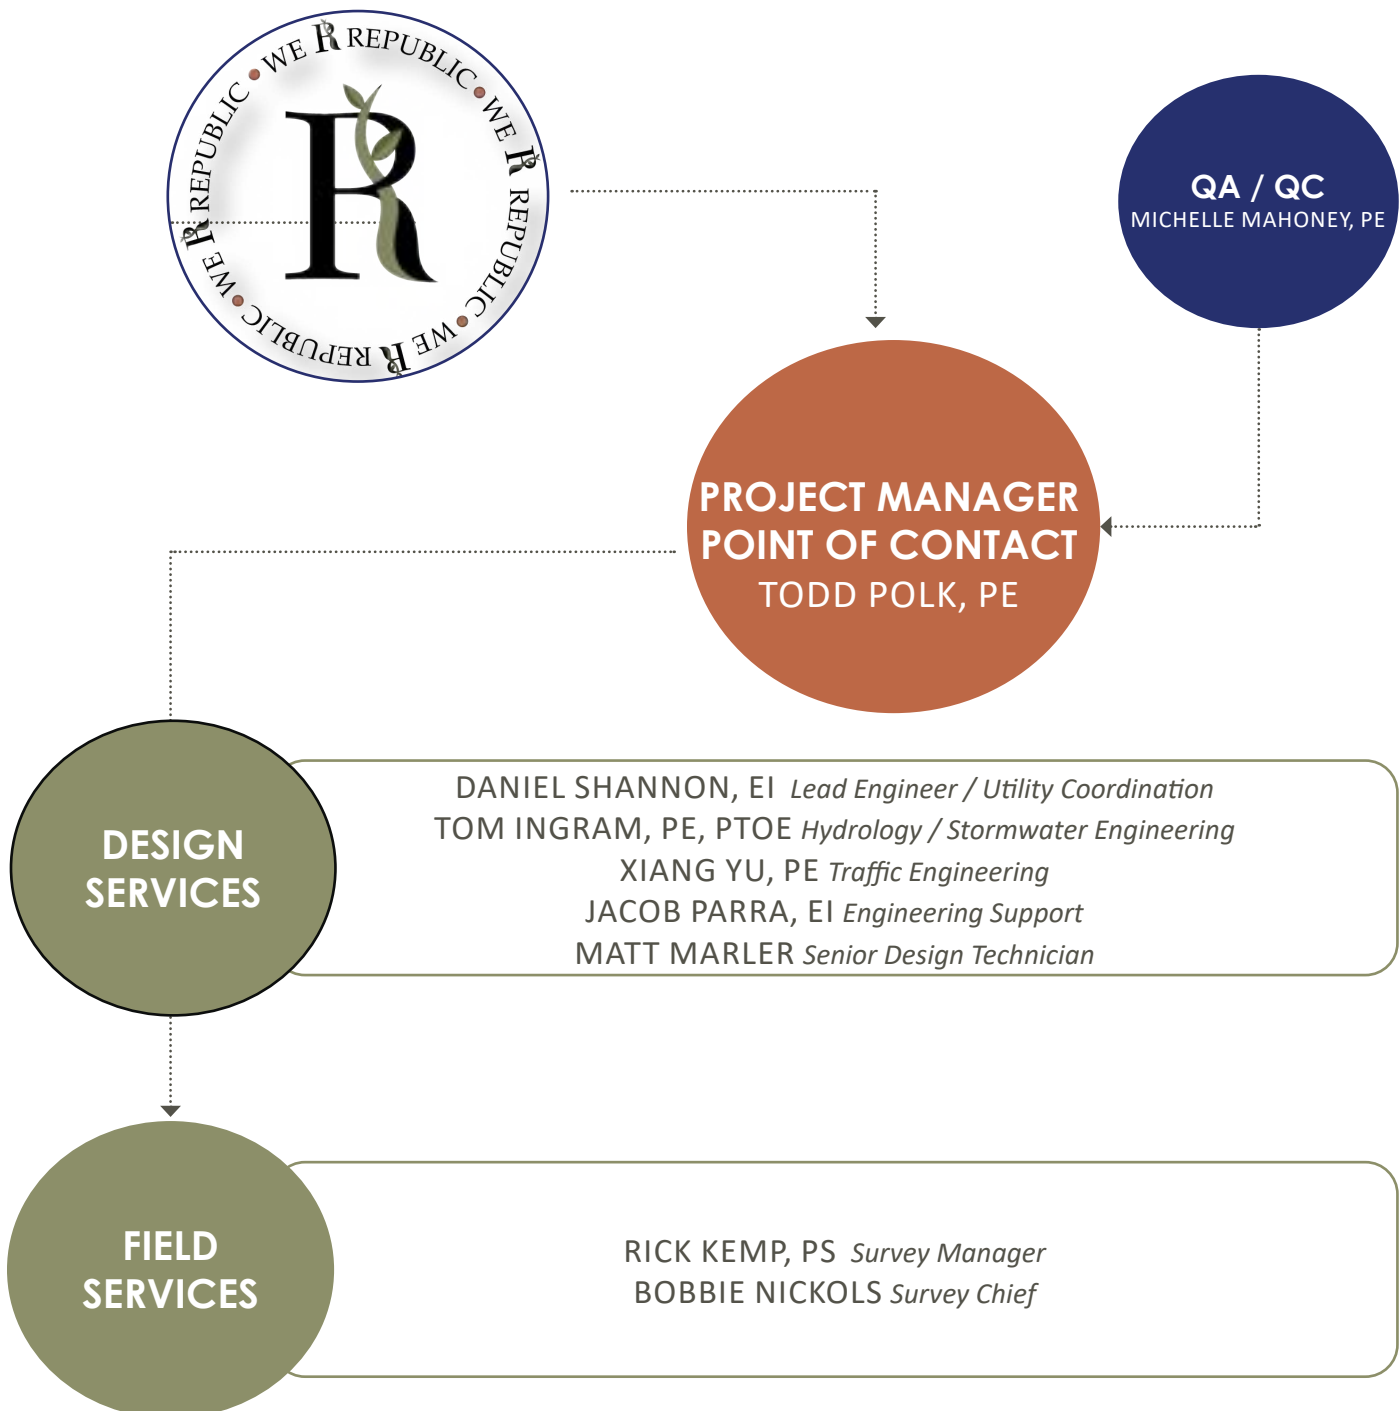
WE R REPUBLIC WE R REPUBLIC WE R REPUBLIC WE R REPUBLIC

R

QA / QC
MICHELLE MAHONEY, PE

PROJECT MANAGER
POINT OF CONTACT
TODD POLK, PE

DESIGN SERVICES

DANIEL SHANNON, EI Lead Engineer / Utility Coordination
TOM INGRAM, PE, PTOE Hydrology / Stormwater Engineering
XIANG YU, PE Traffic Engineering
JACOB PARRA, EI Engineering Support
MATT MARLER Senior Design Technician

FIELD SERVICES

RICK KEMP, PS Survey Manager
BOBBIE NICKOLS Survey Chief